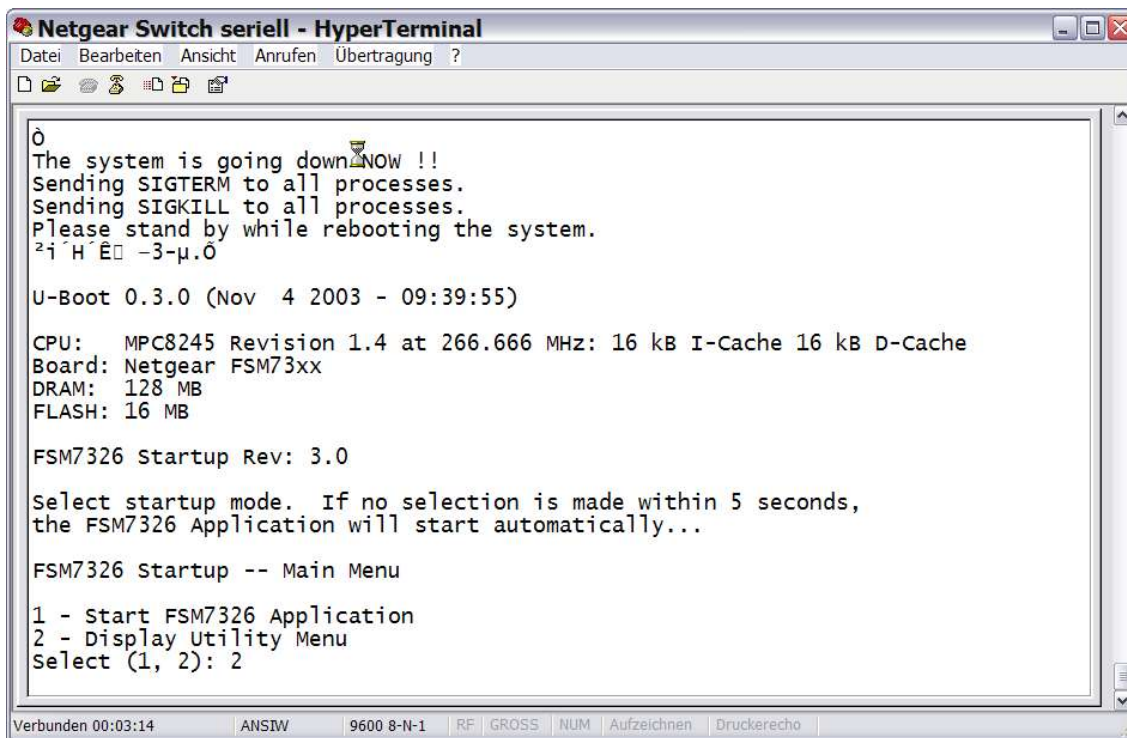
Netgear Switch seriell - HyperTerminal

Datei Bearbeiten Ansicht Anrufen Übertragung ?

Ò
The system is going down NOW !!
Sending SIGTERM to all processes.
Sending SIGKILL to all processes.
Please stand by while rebooting the system.
²i´H´Ê□ -3-µ.Ô

U-Boot 0.3.0 (Nov 4 2003 - 09:39:55)

CPU: MPC8245 Revision 1.4 at 266.666 MHz: 16 kB I-Cache 16 kB D-Cache
Board: Netgear FSM73xx
DRAM: 128 MB
FLASH: 16 MB

FSM7326 Startup Rev: 3.0

Select startup mode. If no selection is made within 5 seconds, the FSM7326 Application will start automatically...

FSM7326 Startup -- Main Menu

1 - Start FSM7326 Application
2 - Display Utility Menu
Select (1, 2): 2

Verbunden 00:03:14 ANSIW 9600 8-N-1 RF GROSS NUM Aufzeichnen Druckerecho